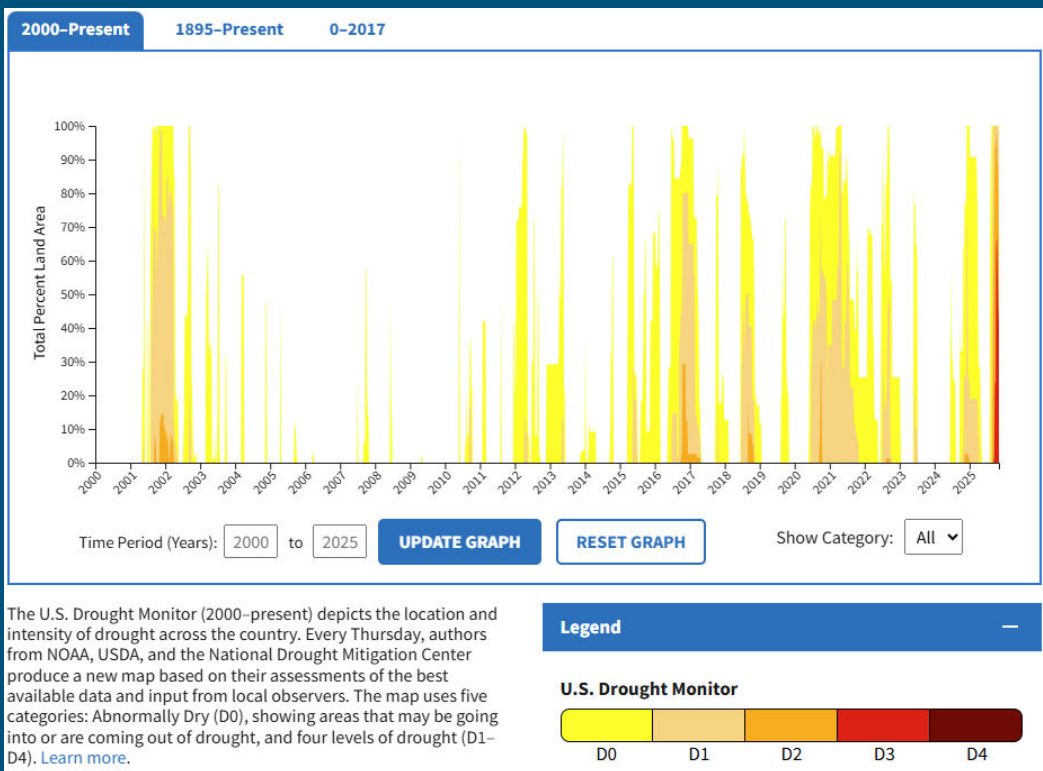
2000–Present 1895–Present 0–2017

Total Percent Land Area

100%
90%
80%
70%
60%
50%
40%
30%
20%
10%
0%

2000 2001 2002 2003 2004 2005 2006 2007 2008 2009 2010 2011 2012 2013 2014 2015 2016 2017 2018 2019 2020 2021 2022 2023 2024 2025

Time Period (Years): 2000 to 2025 UPDATE GRAPH RESET GRAPH Show Category: All

The U.S. Drought Monitor (2000–present) depicts the location and intensity of drought across the country. Every Thursday, authors from NOAA, USDA, and the National Drought Mitigation Center produce a new map based on their assessments of the best available data and input from local observers. The map uses five categories: Abnormally Dry (D0), showing areas that may be going into or are coming out of drought, and four levels of drought (D1–D4). Learn more.

Legend –

U.S. Drought Monitor

D0 D1 D2 D3 D4